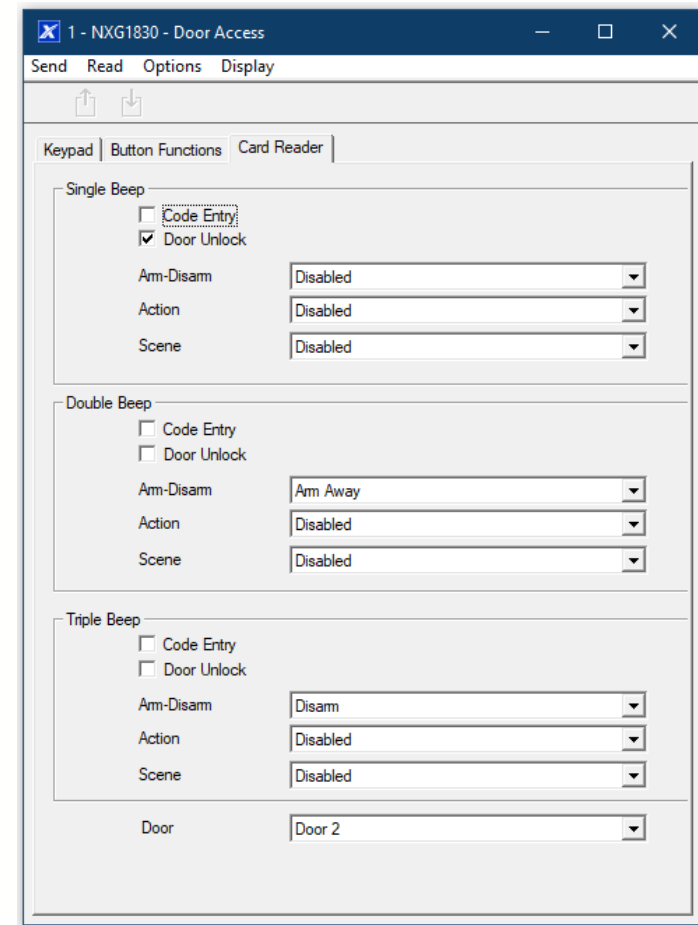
X 1 - NXG1830 - Door Access

Send Read Options Display

Keypad Button Functions Card Reader

Single Beep
Code Entry
Door Unlock
Arm-Disarm Disabled
Action Disabled
Scene Disabled

Double Beep
Code Entry
Door Unlock
Arm-Disarm Arm Away
Action Disabled
Scene Disabled

Triple Beep
Code Entry
Door Unlock
Arm-Disarm Disarm
Action Disabled
Scene Disabled

Door Door 2